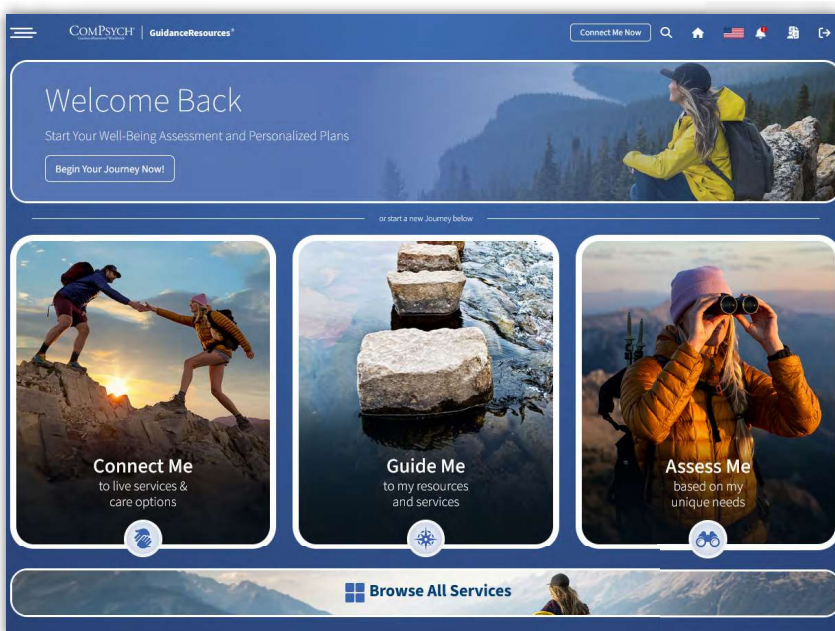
COMPSYCH | GuidanceResources®

Connect Me Now

Welcome Back

Start Your Well-Being Assessment and Personalized Plans

Begin Your Journey Now!

or start a new Journey below

Connect Me
to live services & care options

Guide Me
to my resources and services

Assess Me
based on my unique needs

Browse All Services